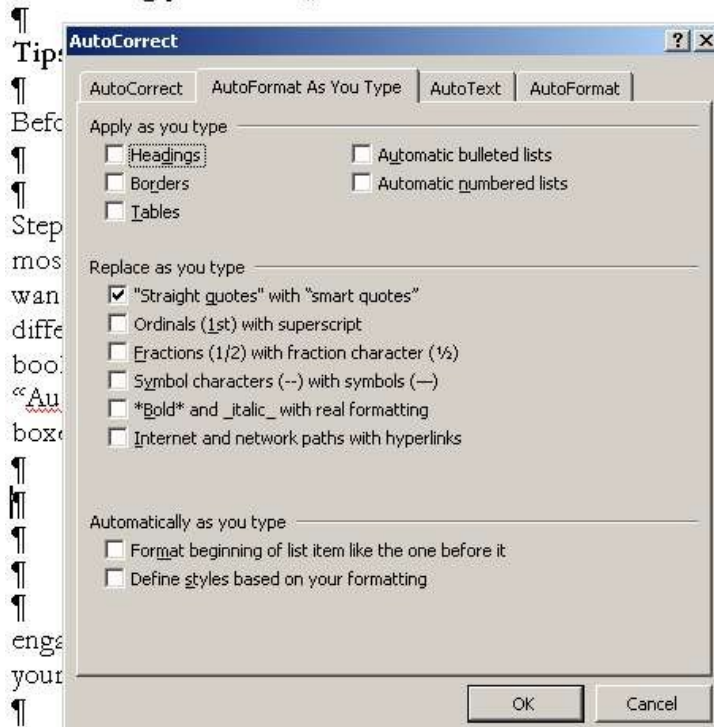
¶
Tips
¶
Befo
¶
¶
Step
mos
wan
diffe
bool
"Au
boxe
¶
¶
¶
¶
¶
enga
your
¶

AutoCorrect ? X

AutoCorrect | AutoFormat As You Type | AutoText | AutoFormat

Apply as you type
Headings
Borders
Tables
Automatic bulleted lists
Automatic numbered lists

Replace as you type
"Straight quotes" with "smart quotes"
Ordinals (1st) with superscript
Fractions (1/2) with fraction character (½)
Symbol characters (--) with symbols (—)
\*Bold\* and \_italic\_ with real formatting
Internet and network paths with hyperlinks

Automatically as you type
Format beginning of list item like the one before it
Define styles based on your formatting

OK | Cancel